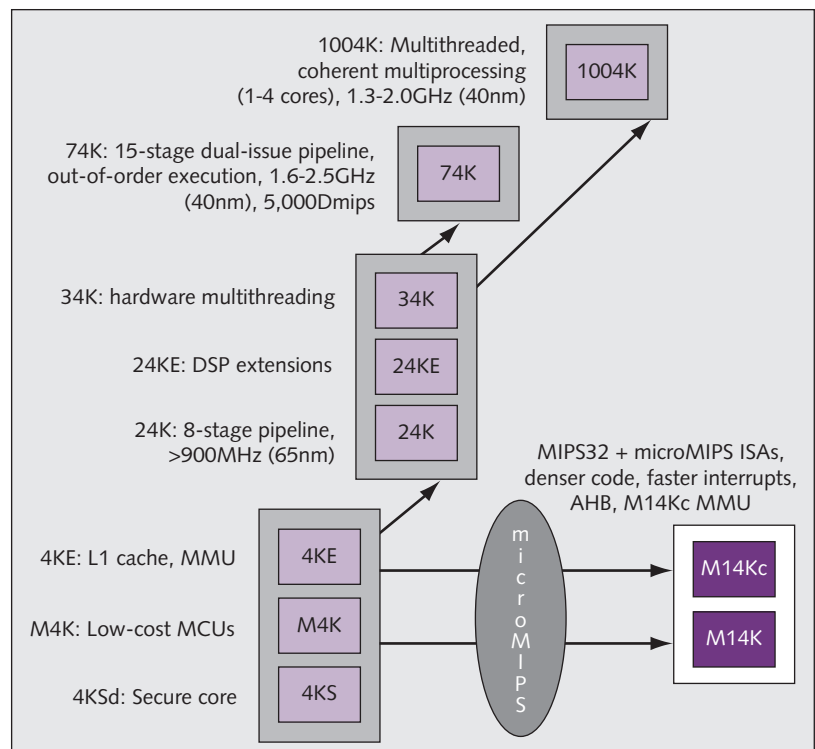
1004K: Multithreaded, coherent multiprocessing (1-4 cores), 1.3-2.0GHz (40nm)

1004K

74K: 15-stage dual-issue pipeline, out-of-order execution, 1.6-2.5GHz (40nm), 5,000Dmips

74K

34K: hardware multithreading

34K

24KE: DSP extensions

24KE

24K: 8-stage pipeline, >900MHz (65nm)

24K

MIPS32 + microMIPS ISAs, denser code, faster interrupts, AHB, M14Kc MMU

4KE: L1 cache, MMU

4KE

M4K: Low-cost MCUs

M4K

4KSd: Secure core

4KS

microMIPS

M14Kc

M14K